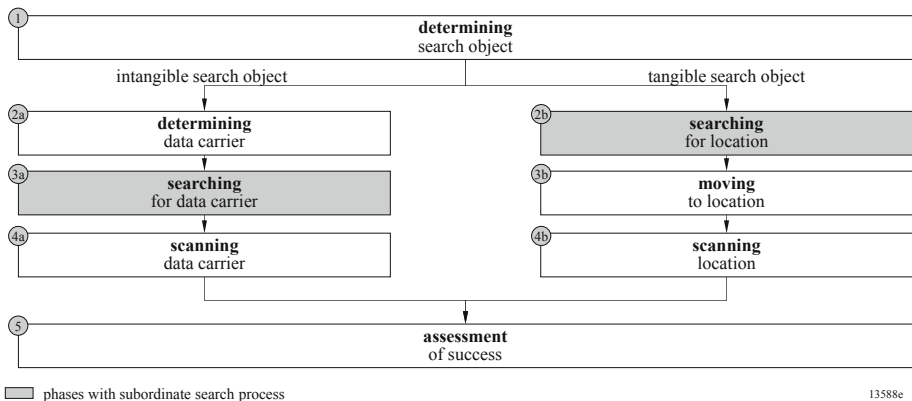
1
**determining**
search object

intangible search object

tangible search object

2a
**determining**
data carrier

3a
**searching**
for data carrier

4a
**scanning**
data carrier

2b
**searching**
for location

3b
**moving**
to location

4b
**scanning**
location

5
**assessment**
of success

phases with subordinate search process

13588e